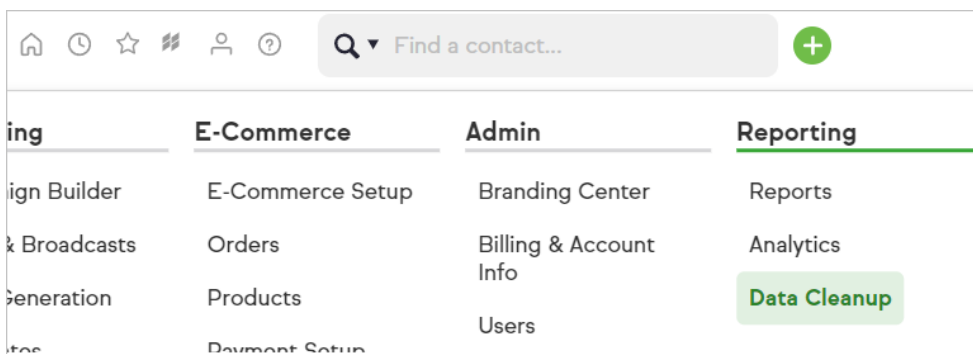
Find a contact...

ing
ign Builder
& Broadcasts
Generation
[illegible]

E-Commerce
E-Commerce Setup
Orders
Products
Payment Setup

Admin
Branding Center
Billing & Account Info
Users

Reporting
Reports
Analytics
Data Cleanup